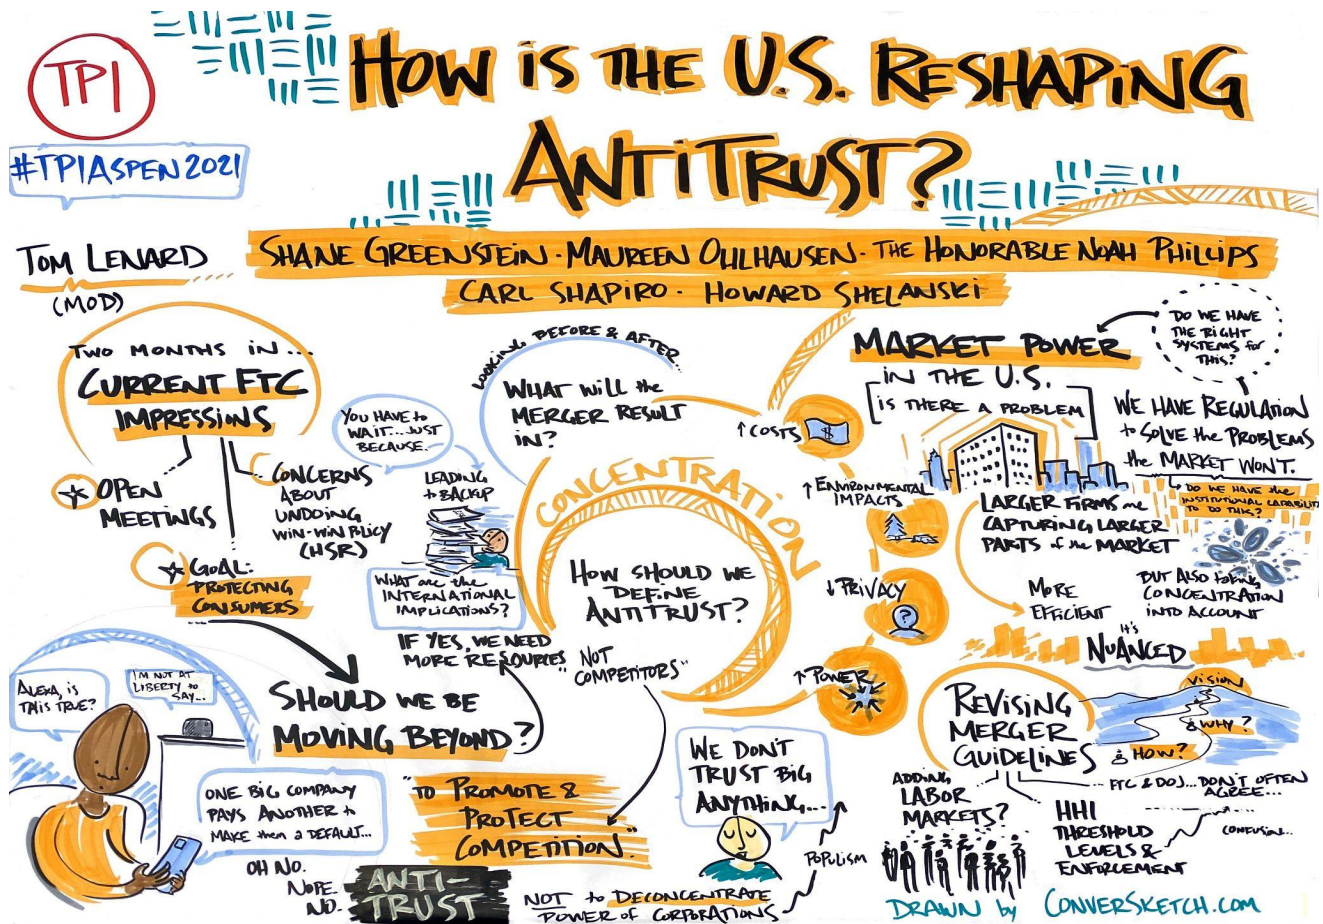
TPI

#TPIASPEN2021

HOW IS THE U.S. RESHAPING ANTITRUST?

TOM LENARD (MOD)

SHANE GREENSTEIN · MAUREEN OHLHAUSEN · THE HONORABLE NOAH PHILLIPS
CARL SHAPIRO · HOWARD SHELANSKI

TWO MONTHS IN... CURRENT FTC IMPRESSIONS

OPEN MEETINGS

CONCERNS ABOUT UNDOING WIN-WIN POLICY (HSR)

GOAL: PROTECTING CONSUMERS

YOU HAVE to WAIT... JUST BECAUSE.

LEADING to BACKUP

WHAT are the INTERNATIONAL IMPLICATIONS?

IF YES, WE NEED MORE RESOURCES

LOOKING BEFORE & AFTER

WHAT WILL the MERGER RESULT IN?

CONCENTRATION

HOW SHOULD WE DEFINE ANTITRUST?

"NOT COMPETITORS"

↑COSTS

↑ENVIRONMENTAL IMPACTS

↓PRIVACY

↑POWER

MARKET POWER IN THE U.S.

IS THERE A PROBLEM

DO WE HAVE THE RIGHT SYSTEMS FOR THIS?

WE HAVE REGULATION to SOLVE the PROBLEMS the MARKET WON'T.

DO WE HAVE the INSTITUTIONAL CAPABILITY TO DO THIS?

LARGER FIRMS are CAPTURING LARGER PARTS of the MARKET

MORE EFFICIENT

BUT ALSO taking CONCENTRATION INTO ACCOUNT

It's NUANCED

ALEXA, is THIS TRUE?

I'M NOT AT LIBERTY to SAY...

SHOULD WE BE MOVING BEYOND?

ONE BIG COMPANY PAYS ANOTHER to MAKE them a DEFAULT...

OH NO. NOPE. NO.

ANTI-TRUST

"TO PROMOTE & PROTECT COMPETITION"

WE DON'T TRUST BIG ANYTHING...

POPULISM

NOT to DECONCENTRATE POWER of CORPORATIONS

REVISING MERGER GUIDELINES

VISION

& WHY?

& HOW?

FTC & DOJ... DON'T OFTEN AGREE...

ADDING LABOR MARKETS?

HHI THRESHOLD LEVELS & ENFORCEMENT

CONFUSION...

DRAWN by CONVERSKETCH.COM